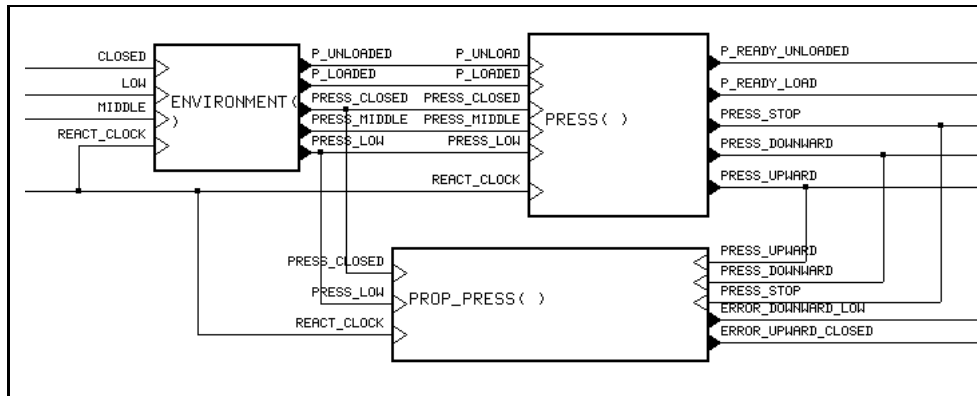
CLOSED
LOW
MIDDLE
REACT_CLOCK
ENVIRONMENT( )
P_UNLOADED
P_LOADED
PRESS_CLOSED
PRESS_MIDDLE
PRESS_LOW
P_UNLOAD
P_LOADED
PRESS_CLOSED
PRESS_MIDDLE
PRESS_LOW
REACT_CLOCK
PRESS( )
P_READY_UNLOADED
P_READY_LOAD
PRESS_STOP
PRESS_DOWNWARD
PRESS_UPWARD
PRESS_CLOSED
PRESS_LOW
REACT_CLOCK
PROP_PRESS( )
PRESS_UPWARD
PRESS_DOWNWARD
PRESS_STOP
ERROR_DOWNWARD_LOW
ERROR_UPWARD_CLOSED